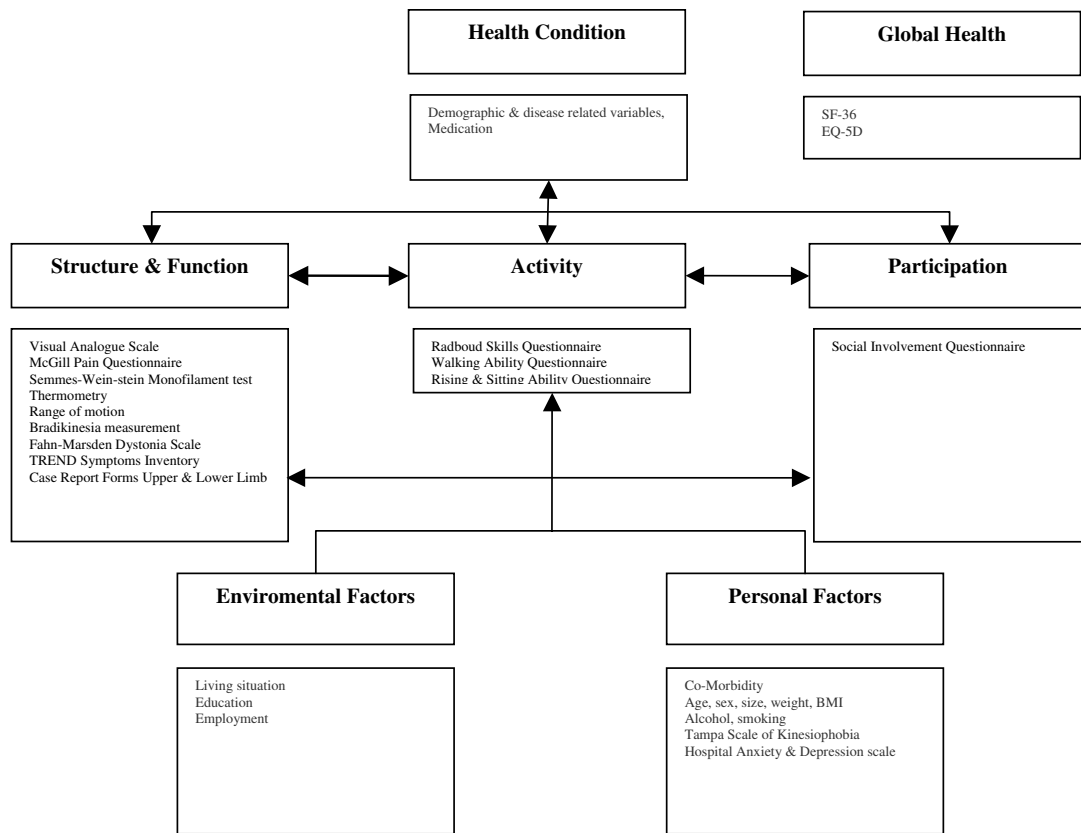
Health Condition

Global Health

Demographic & disease related variables, Medication

SF-36
EQ-5D

Structure & Function

Activity

Participation

Visual Analogue Scale
McGill Pain Questionnaire
Semmes-Wein-stein Monofilament test
Thermometry
Range of motion
Bradikinesia measurement
Fahn-Marsden Dystonia Scale
TREND Symptoms Inventory
Case Report Forms Upper & Lower Limb

Radboud Skills Questionnaire
Walking Ability Questionnaire
Rising & Sitting Ability Questionnaire

Social Involvement Questionnaire

Enviromental Factors

Personal Factors

Living situation
Education
Employment

Co-Morbidity
Age, sex, size, weight, BMI
Alcohol, smoking
Tampa Scale of Kinesiophobia
Hospital Anxiety & Depression scale